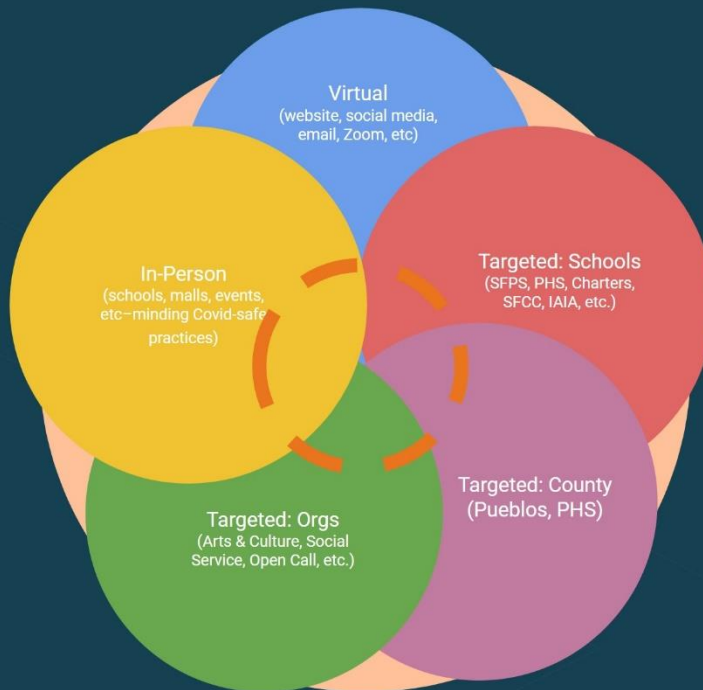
Virtual
(website, social media, email, Zoom, etc)

In-Person
(schools, malls, events, etc–minding Covid-safe practices)

Targeted: Schools
(SFPS, PHS, Charters, SFCC, IAIA, etc.)

Targeted: County
(Pueblos, PHS)

Targeted: Orgs
(Arts & Culture, Social Service, Open Call, etc.)